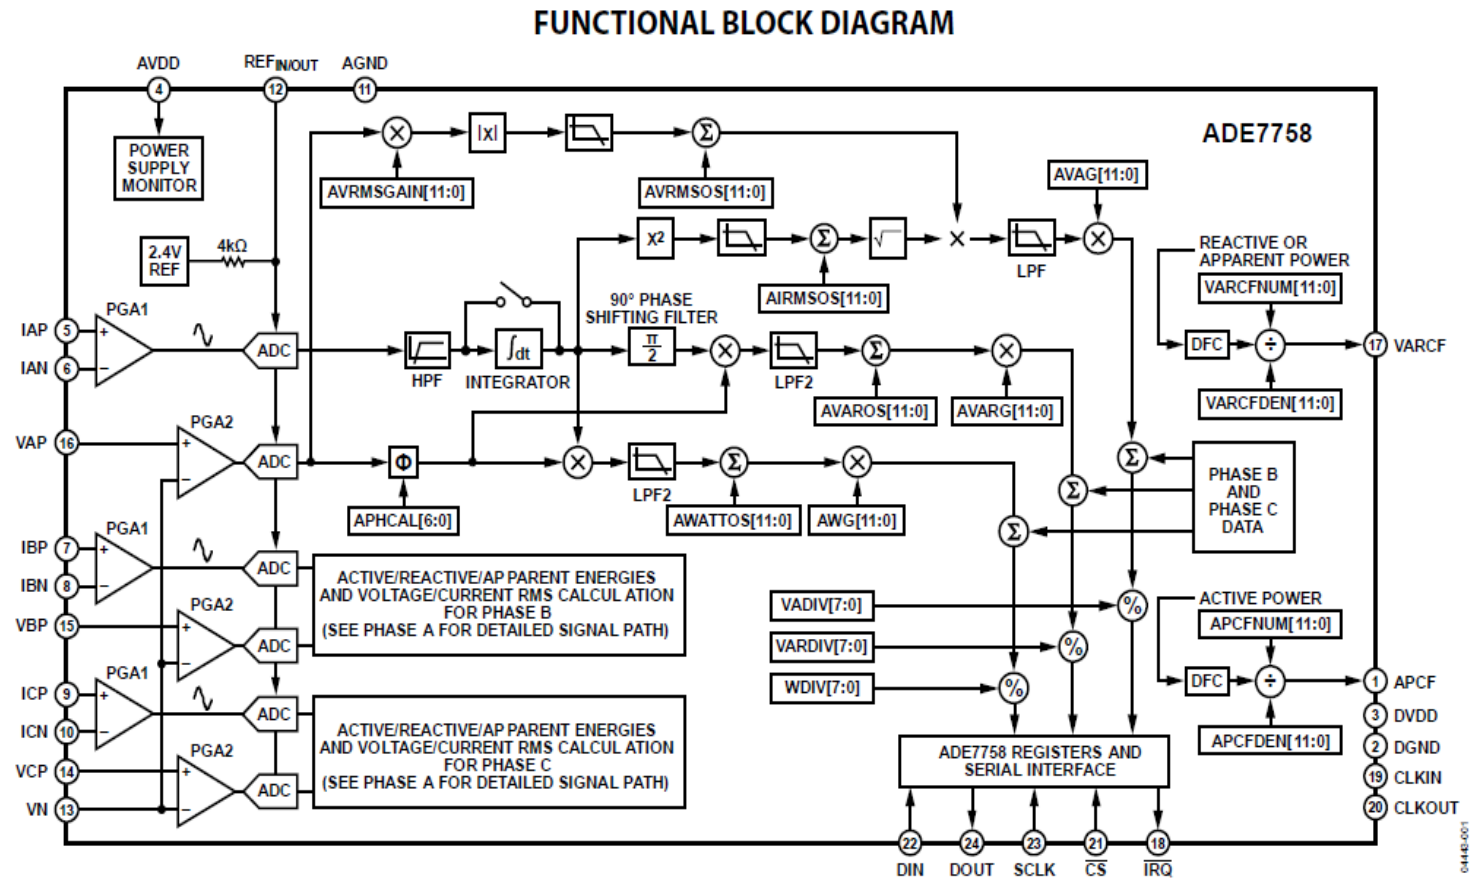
FUNCTIONAL BLOCK DIAGRAM

AVDD 4
REF$_{IN/OUT}$ 12
AGND 11

POWER SUPPLY MONITOR

ADE7758

$|x|$
AVRMSGAIN[11:0]
AVRMSOS[11:0]
AVAG[11:0]

2.4V REF
4kΩ

$x^2$
AIRMSOS[11:0]
LPF

REACTIVE OR APPARENT POWER
VARCFNUM[11:0]
DFC
17 VARCF
VARCFDEN[11:0]

90° PHASE SHIFTING FILTER
$\frac{\pi}{2}$

IAP 5
IAN 6
PGA1
ADC
HPF
INTEGRATOR
LPF2
AVAROS[11:0]
AVARG[11:0]

VAP 16
PGA2
ADC
Φ
APHCAL[6:0]
LPF2
AWATTOS[11:0]
AWG[11:0]

PHASE B AND PHASE C DATA

IBP 7
IBN 8
PGA1
ADC
ACTIVE/REACTIVE/AP PARENT ENERGIES AND VOLTAGE/CURRENT RMS CALCUL ATION FOR PHASE B (SEE PHASE A FOR DETAILED SIGNAL PATH)
VBP 15
PGA2
ADC

VADIV[7:0]
VARDIV[7:0]
WDIV[7:0]

ACTIVE POWER
APCFNUM[11:0]
DFC
1 APCF
APCFDEN[11:0]
3 DVDD
2 DGND
19 CLKIN
20 CLKOUT

ICP 9
ICN 10
PGA1
ADC
ACTIVE/REACTIVE/AP PARENT ENERGIES AND VOLTAGE/CURRENT RMS CALCUL ATION FOR PHASE C (SEE PHASE A FOR DETAILED SIGNAL PATH)
VCP 14
VN 13
PGA2
ADC

ADE7758 REGISTERS AND SERIAL INTERFACE

22 DIN
24 DOUT
23 SCLK
21 $\overline{CS}$
18 $\overline{IRQ}$

04443-001